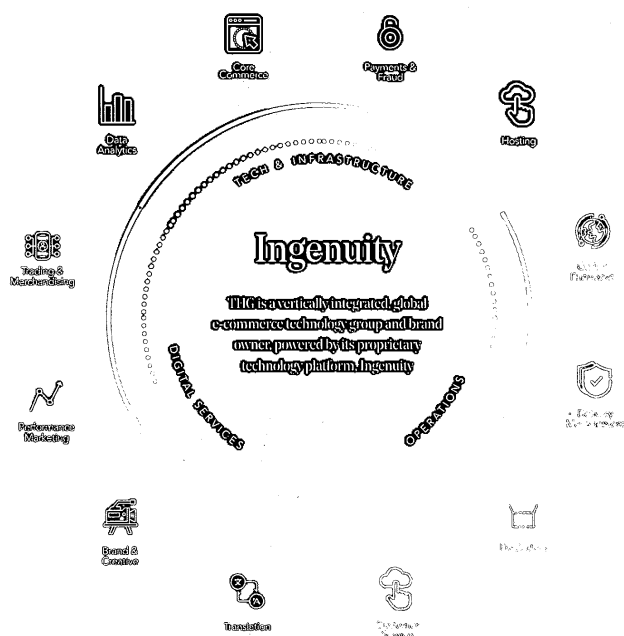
Core Commerce

Payments & Fraud

Data Analytics

Hosting

TECH & INFRASTRUCTURE

Ingenuity

THG is a vertically integrated, global e-commerce technology group and brand owner, powered by its proprietary technology platform, Ingenuity

Trading & Merchandising

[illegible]

DIGITAL SERVICES

OPERATIONS

Performance Marketing

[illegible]

Brand & Creative

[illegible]

Translation

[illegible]